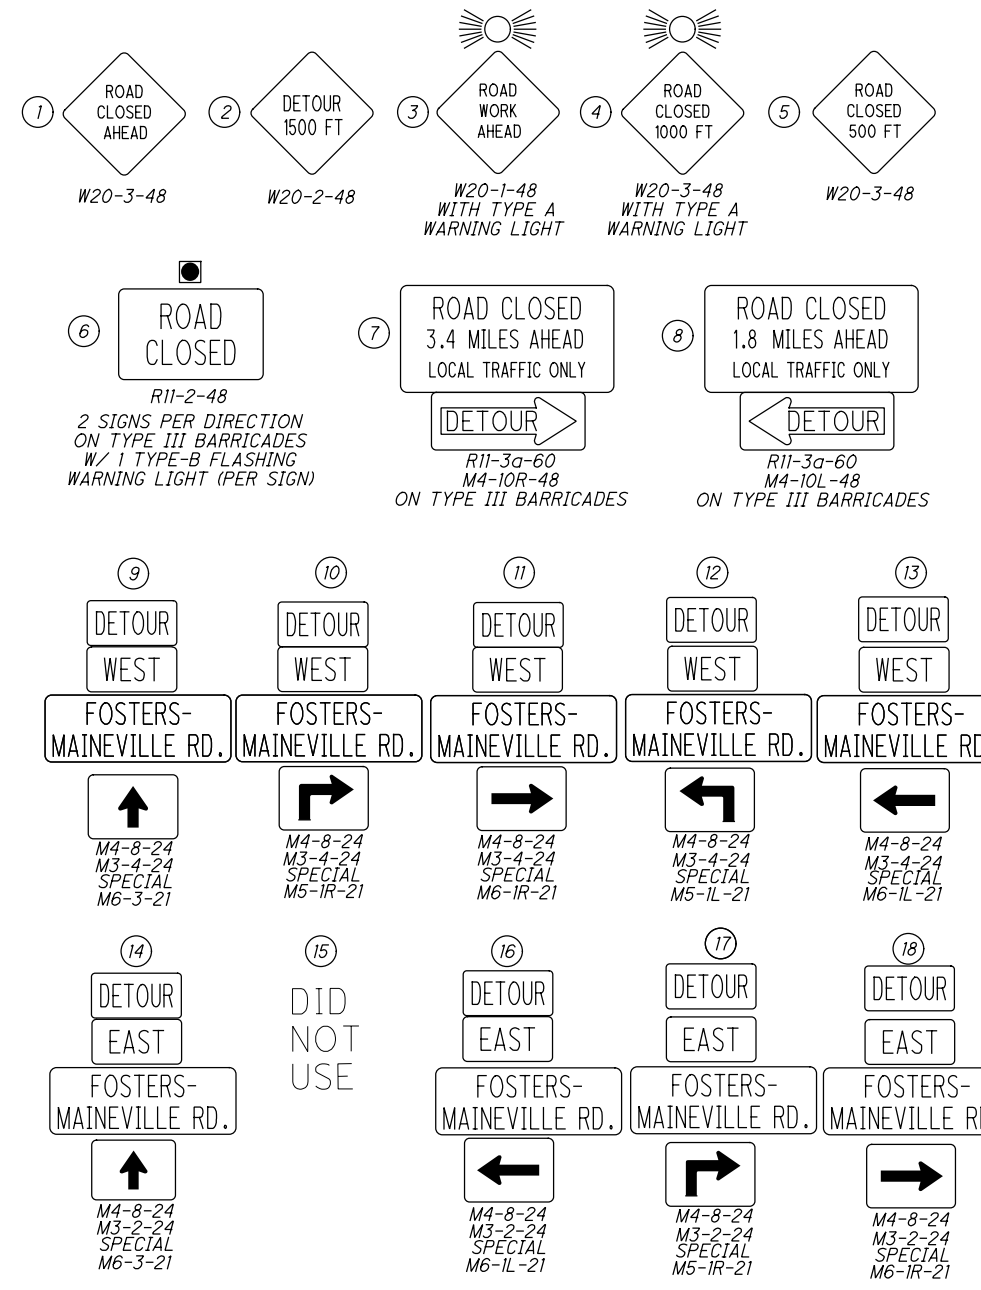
1 ROAD CLOSED AHEAD
W20-3-48

2 DETOUR 1500 FT
W20-2-48

3 ROAD WORK AHEAD
W20-1-48 WITH TYPE A WARNING LIGHT

4 ROAD CLOSED 1000 FT
W20-3-48 WITH TYPE A WARNING LIGHT

5 ROAD CLOSED 500 FT
W20-3-48

6 ROAD CLOSED
R11-2-48
2 SIGNS PER DIRECTION ON TYPE III BARRICADES W/ 1 TYPE-B FLASHING WARNING LIGHT (PER SIGN)

7 ROAD CLOSED 3.4 MILES AHEAD LOCAL TRAFFIC ONLY
DETOUR
R11-3a-60
M4-10R-48
ON TYPE III BARRICADES

8 ROAD CLOSED 1.8 MILES AHEAD LOCAL TRAFFIC ONLY
DETOUR
R11-3a-60
M4-10L-48
ON TYPE III BARRICADES

9 DETOUR WEST FOSTERS-MAINEVILLE RD.
M4-8-24
M3-4-24
SPECIAL
M6-3-21

10 DETOUR WEST FOSTERS-MAINEVILLE RD.
M4-8-24
M3-4-24
SPECIAL
M5-1R-21

11 DETOUR WEST FOSTERS-MAINEVILLE RD.
M4-8-24
M3-4-24
SPECIAL
M6-1R-21

12 DETOUR WEST FOSTERS-MAINEVILLE RD.
M4-8-24
M3-4-24
SPECIAL
M5-1L-21

13 DETOUR WEST FOSTERS-MAINEVILLE RD
M4-8-24
M3-4-24
SPECIAL
M6-1L-21

14 DETOUR EAST FOSTERS-MAINEVILLE RD.
M4-8-24
M3-2-24
SPECIAL
M6-3-21

15 DID NOT USE

16 DETOUR EAST FOSTERS-MAINEVILLE RD.
M4-8-24
M3-2-24
SPECIAL
M6-1L-21

17 DETOUR EAST FOSTERS-MAINEVILLE RD.
M4-8-24
M3-2-24
SPECIAL
M5-1R-21

18 DETOUR EAST FOSTERS-MAINEVILLE R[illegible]
M4-8-24
M3-2-24
SPECIAL
M6-1R-21